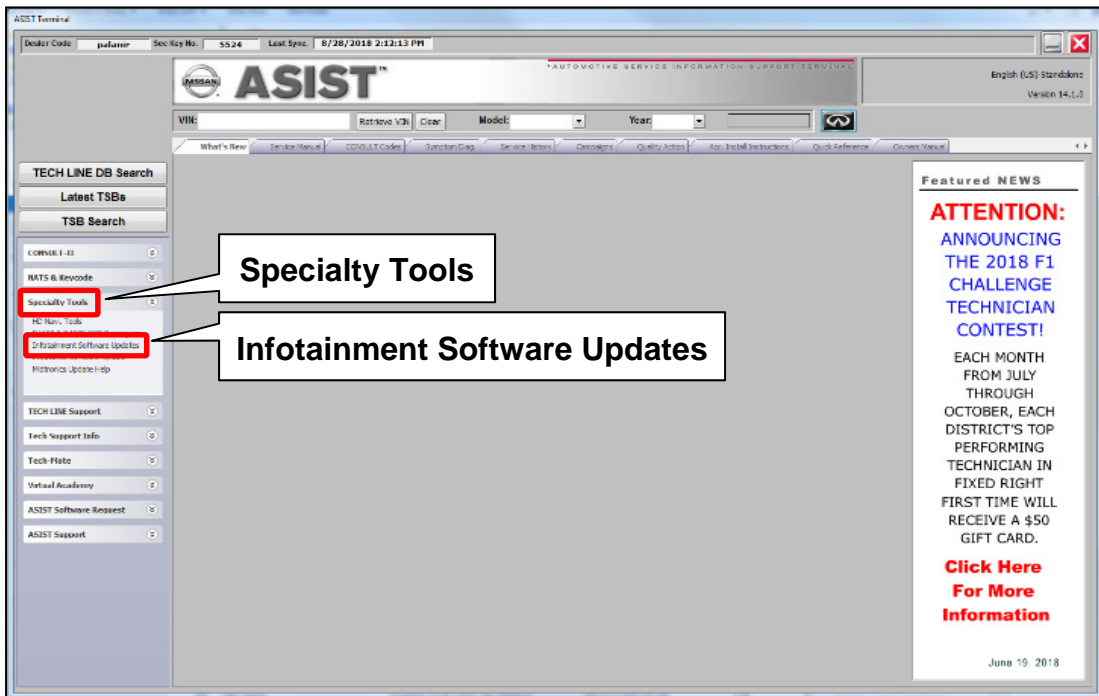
ASIST Terminal

Dealer Code palamr Sec Key No. 5524 Last Sync. 8/28/2018 2:12:13 PM

NISSAN ASIST™

AUTOMOTIVE SERVICE INFORMATION SUPPORT TERMINAL

English (US) Standalone
Version 14.1.0

VIN: Retrieve VIN Clear Model: Year:

What's New | Service Manual | CONSULT Codes | Symptom Diag. | Service History | Campaigns | Quality Action | Acc. Install Instructions | Quick Reference | Owners Manual

TECH LINE DB Search
Latest TSBs
TSB Search

CONSULT-III
NATS & Keycode
Specialty Tools
HD Navi. Tools
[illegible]
Infotainment Software Updates
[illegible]
Mitronics Update Help
TECH LINE Support
Tech Support Info
Tech-Mate
Virtual Academy
ASIST Software Request
ASIST Support

Specialty Tools

Infotainment Software Updates

Featured NEWS

ATTENTION:
ANNOUNCING THE 2018 F1 CHALLENGE TECHNICIAN CONTEST!

EACH MONTH FROM JULY THROUGH OCTOBER, EACH DISTRICT'S TOP PERFORMING TECHNICIAN IN FIXED RIGHT FIRST TIME WILL RECEIVE A $50 GIFT CARD.

Click Here For More Information

June 19, 2018